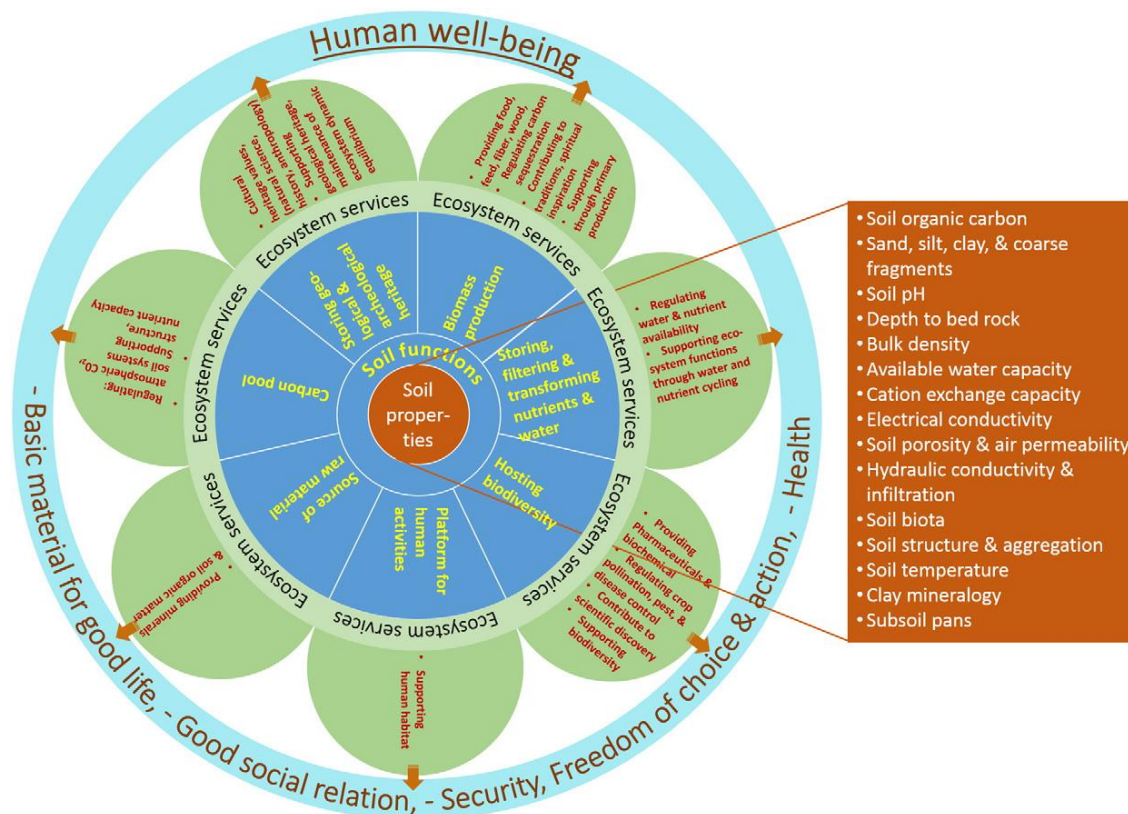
Human well-being

Cultural heritage values, (cultural science, history, anthropology)
Supporting ecosystem maintenance of geological heritage, dynamic equilibrium

Providing food, feed, fiber, wood,
Regulating carbon sequestration
Contributing to traditions, spiritual inspiration
Supporting through primary production

Regulating water & nutrient availability
Supporting ecosystem functions through water and nutrient cycling

Providing Pharmaceuticals & biochemical
Regulating crop pollination, pest & disease control
Contribute to scientific discovery
Supporting biodiversity

Supporting human habitat

Providing minerals & soil organic matter

Regulating atmospheric $CO_2$, soil systems
Supporting structure, nutrient capacity

Ecosystem services
Ecosystem services
Ecosystem services
Ecosystem services
Ecosystem services
Ecosystem services
Ecosystem services
Ecosystem services

Storing geo-logical & archaeological heritage
Biomass production
Storing, filtering & transforming nutrients & water
Hosting biodiversity
Platform for human activities
Source of raw material
Carbon pool

Soil functions

Soil proper-ties

• Soil organic carbon
• Sand, silt, clay, & coarse fragments
• Soil pH
• Depth to bed rock
• Bulk density
• Available water capacity
• Cation exchange capacity
• Electrical conductivity
• Soil porosity & air permeability
• Hydraulic conductivity & infiltration
• Soil biota
• Soil structure & aggregation
• Soil temperature
• Clay mineralogy
• Subsoil pans

- Basic material for good life, - Good social relation, - Security, Freedom of choice & action, - Health